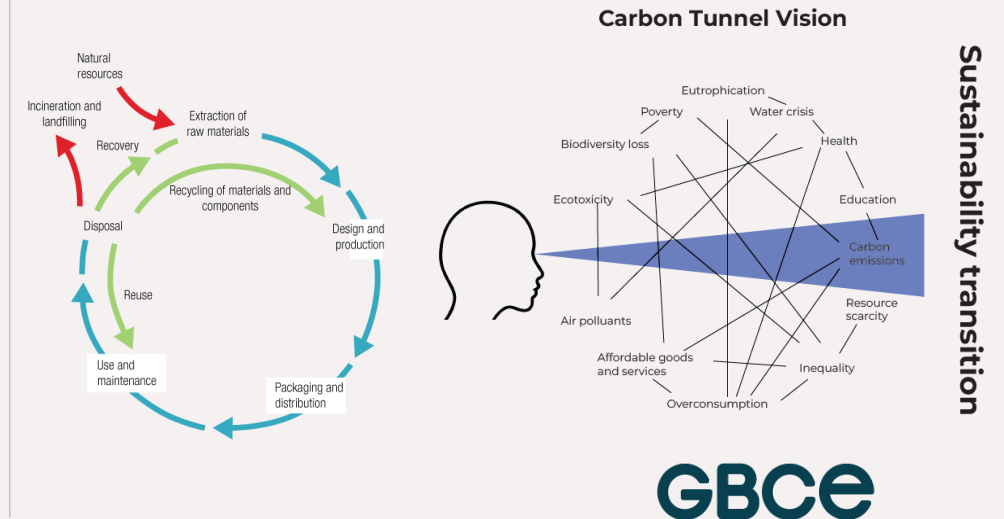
Natural resources

Incineration and landfilling

Extraction of raw materials

Recovery

Recycling of materials and components

Disposal

Design and production

Reuse

Use and maintenance

Packaging and distribution

Carbon Tunnel Vision

Eutrophication

Poverty

Water crisis

Biodiversity loss

Health

Ecotoxicity

Education

Carbon emissions

Air polluants

Resource scarcity

Affordable goods and services

Inequality

Overconsumption

Sustainability transition

GBCe